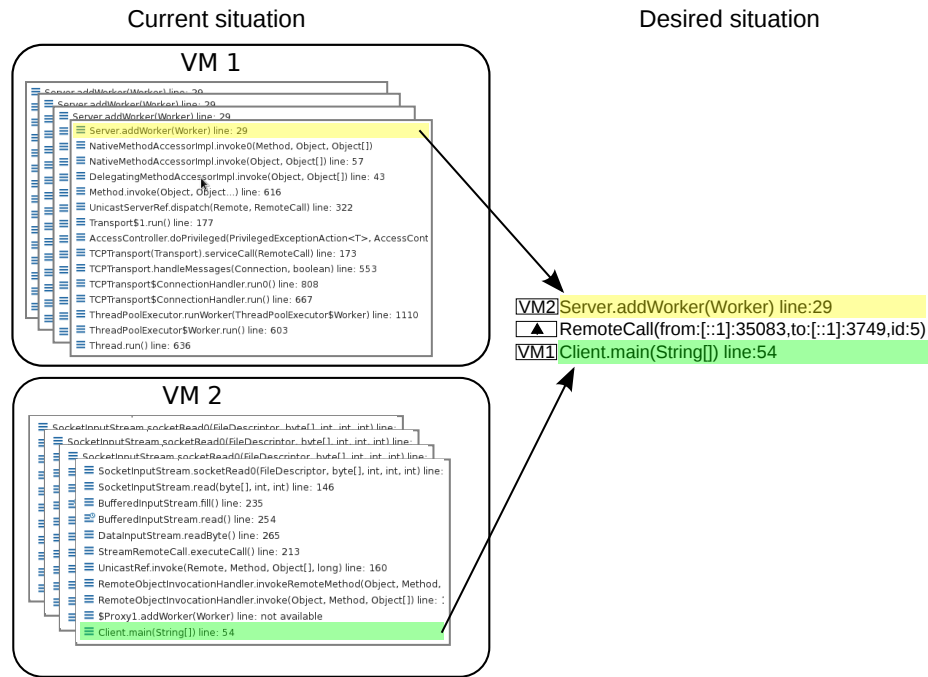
Current situation

Desired situation

VM 1

Server.addWorker(Worker) line: 29
Server.addWorker(Worker) line: 29
Server.addWorker(Worker) line: 29
Server.addWorker(Worker) line: 29
NativeMethodAccessorImpl.invoke0(Method, Object, Object[])
NativeMethodAccessorImpl.invoke(Object, Object[]) line: 57
DelegatingMethodAccessorImpl.invoke(Object, Object[]) line: 43
Method.invoke(Object, Object...) line: 616
UnicastServerRef.dispatch(Remote, RemoteCall) line: 322
Transport$1.run() line: 177
AccessController.doPrivileged(PrivilegedExceptionAction<T>, AccessCont
TCPTransport(Transport).serviceCall(RemoteCall) line: 173
TCPTransport.handleMessages(Connection, boolean) line: 553
TCPTransport$ConnectionHandler.run0() line: 808
TCPTransport$ConnectionHandler.run() line: 667
ThreadPoolExecutor.runWorker(ThreadPoolExecutor$Worker) line: 1110
ThreadPoolExecutor$Worker.run() line: 603
Thread.run() line: 636

VM 2

SocketInputStream.socketRead0(FileDescriptor, byte[], int, int, int) line:
SocketInputStream.socketRead0(FileDescriptor, byte[], int, int, int) line:
SocketInputStream.socketRead0(FileDescriptor, byte[], int, int, int) line:
SocketInputStream.socketRead0(FileDescriptor, byte[], int, int, int) line:
SocketInputStream.read(byte[], int, int) line: 146
BufferedInputStream.fill() line: 235
BufferedInputStream.read() line: 254
DataInputStream.readByte() line: 265
StreamRemoteCall.executeCall() line: 213
UnicastRef.invoke(Remote, Method, Object[], long) line: 160
RemoteObjectInvocationHandler.invokeRemoteMethod(Object, Method,
RemoteObjectInvocationHandler.invoke(Object, Method, Object[]) line:
$Proxy1.addWorker(Worker) line: not available
Client.main(String[]) line: 54

VM2 Server.addWorker(Worker) line:29
RemoteCall(from:[::1]:35083,to:[::1]:3749,id:5)
VM1 Client.main(String[]) line:54